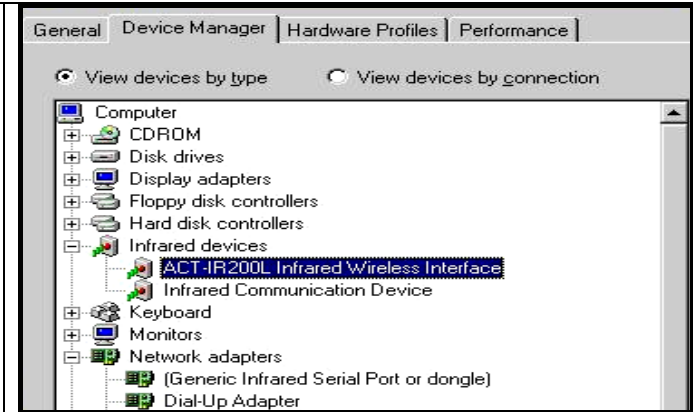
General | Device Manager | Hardware Profiles | Performance

View devices by type
View devices by connection

Computer
CDROM
Disk drives
Display adapters
Floppy disk controllers
Hard disk controllers
Infrared devices
ACT-IR200L Infrared Wireless Interface
Infrared Communication Device
Keyboard
Monitors
Network adapters
(Generic Infrared Serial Port or dongle)
Dial-Up Adapter